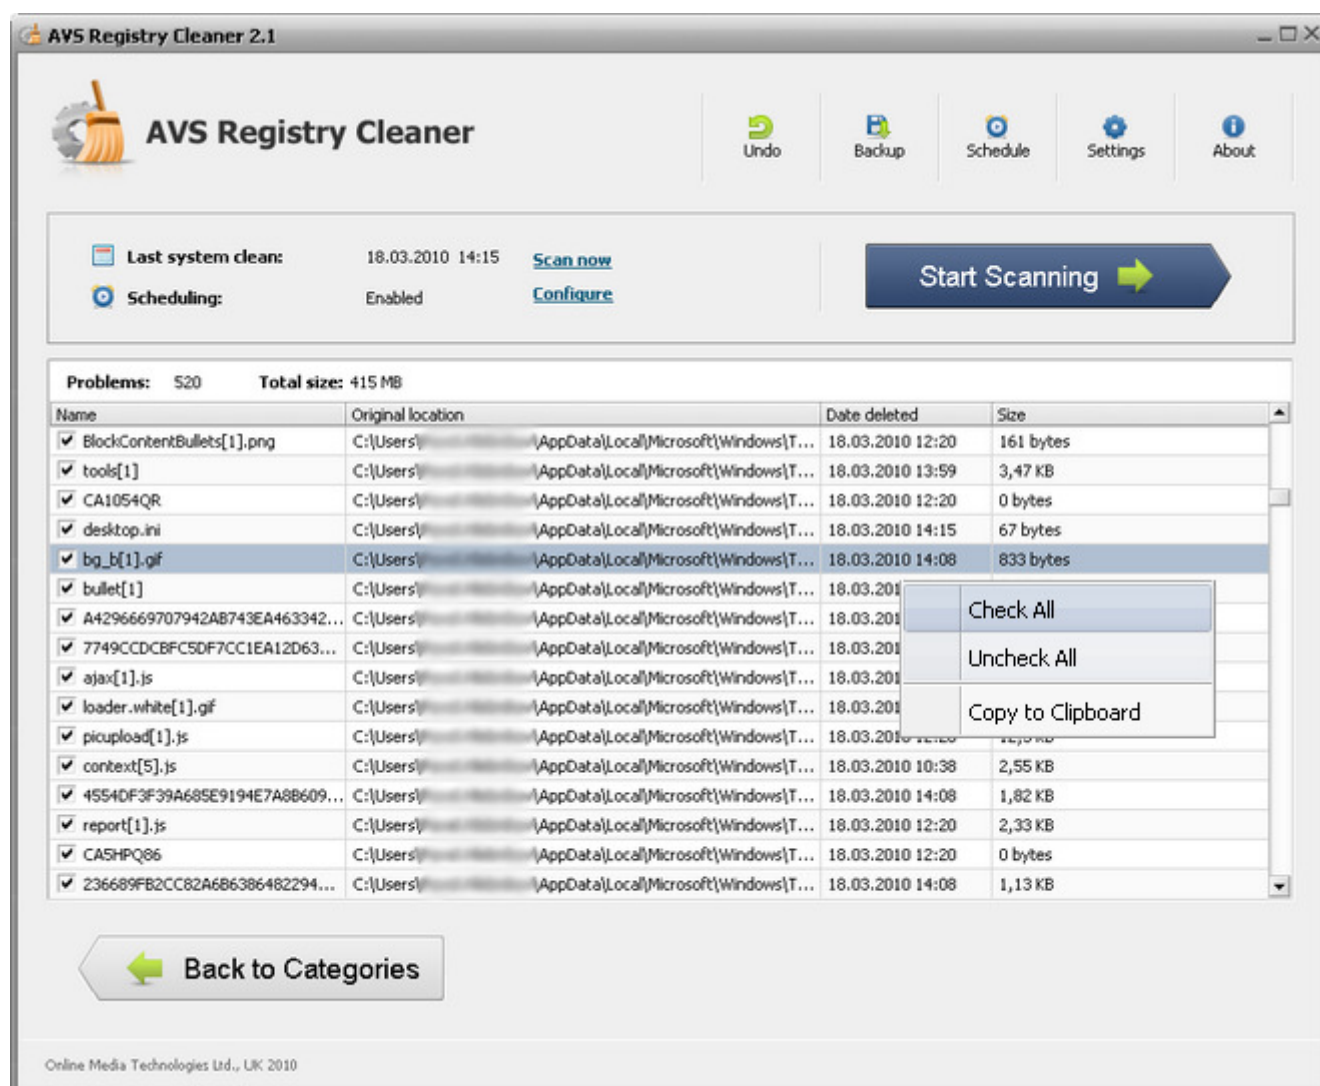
AVS Registry Cleaner 2.1

AVS Registry Cleaner

Undo Backup Schedule Settings About

Last system clean: 18.03.2010 14:15 Scan now
Scheduling: Enabled Configure

Start Scanning

Problems: 520 Total size: 415 MB

| Name | Original location | Date deleted | Size |
|---|---|---|---|
| BlockContentBullets[1].png | C:\Users\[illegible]\AppData\Local\Microsoft\Windows\T... | 18.03.2010 12:20 | 161 bytes |
| tools[1] | C:\Users\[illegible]\AppData\Local\Microsoft\Windows\T... | 18.03.2010 13:59 | 3,47 KB |
| CA1054QR | C:\Users\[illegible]\AppData\Local\Microsoft\Windows\T... | 18.03.2010 12:20 | 0 bytes |
| desktop.ini | C:\Users\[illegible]\AppData\Local\Microsoft\Windows\T... | 18.03.2010 14:15 | 67 bytes |
| bg_b[1].gif | C:\Users\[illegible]\AppData\Local\Microsoft\Windows\T... | 18.03.2010 14:08 | 833 bytes |
| bullet[1] | C:\Users\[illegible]\AppData\Local\Microsoft\Windows\T... | 18.03.201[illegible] | |
| A4296669707942AB743EA463342... | C:\Users\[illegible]\AppData\Local\Microsoft\Windows\T... | 18.03.201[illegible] | |
| 7749CCDCBFC5DF7CC1EA12D63... | C:\Users\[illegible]\AppData\Local\Microsoft\Windows\T... | 18.03.201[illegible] | |
| ajax[1].js | C:\Users\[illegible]\AppData\Local\Microsoft\Windows\T... | 18.03.201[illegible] | |
| loader.white[1].gif | C:\Users\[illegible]\AppData\Local\Microsoft\Windows\T... | 18.03.201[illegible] | |
| picupload[1].js | C:\Users\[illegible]\AppData\Local\Microsoft\Windows\T... | 18.03.201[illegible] | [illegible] |
| context[5].js | C:\Users\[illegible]\AppData\Local\Microsoft\Windows\T... | 18.03.2010 10:38 | 2,55 KB |
| 4554DF3F39A685E9194E7A8B609... | C:\Users\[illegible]\AppData\Local\Microsoft\Windows\T... | 18.03.2010 14:08 | 1,82 KB |
| report[1].js | C:\Users\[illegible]\AppData\Local\Microsoft\Windows\T... | 18.03.2010 12:20 | 2,33 KB |
| CA5HPQ86 | C:\Users\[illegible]\AppData\Local\Microsoft\Windows\T... | 18.03.2010 12:20 | 0 bytes |
| 236689FB2CC82A6B6386482294... | C:\Users\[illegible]\AppData\Local\Microsoft\Windows\T... | 18.03.2010 14:08 | 1,13 KB |

Check All
Uncheck All
Copy to Clipboard

Back to Categories

Online Media Technologies Ltd., UK 2010